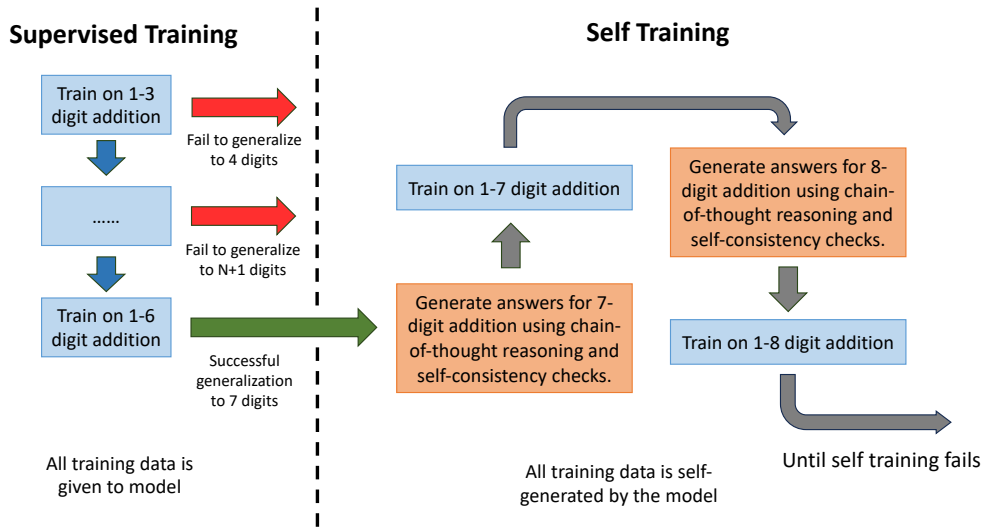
Supervised Training

Train on 1-3 digit addition

Fail to generalize to 4 digits

……

Fail to generalize to N+1 digits

Train on 1-6 digit addition

Successful generalization to 7 digits

All training data is given to model

Self Training

Train on 1-7 digit addition

Generate answers for 7-digit addition using chain-of-thought reasoning and self-consistency checks.

Generate answers for 8-digit addition using chain-of-thought reasoning and self-consistency checks.

Train on 1-8 digit addition

Until self training fails

All training data is self-generated by the model